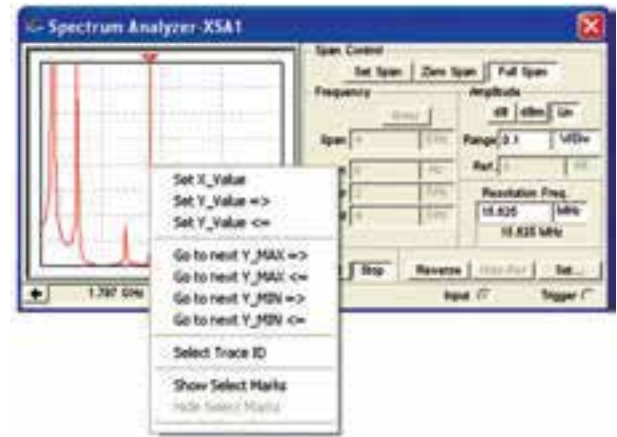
Spectrum Analyzer-XSA1

Span Control
Set Span | Zero Span | Full Span

Frequency
Enter
Span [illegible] GHz
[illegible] GHz
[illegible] GHz
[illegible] GHz

Amplitude
dB | dBm | Lin
Range 0.1 V/Div
Ref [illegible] dB

Resolution Freq.
15.625 MHz
15.625 MHz

Start | Stop | Reverse | Show Ref | Set...
Input
Trigger

1.787 GHz

Set X_Value
Set Y_Value =>
Set Y_Value <=
Go to next Y_MAX =>
Go to next Y_MAX <=
Go to next Y_MIN =>
Go to next Y_MIN <=
Select Trace ID
Show Select Marks
Hide Select Marks